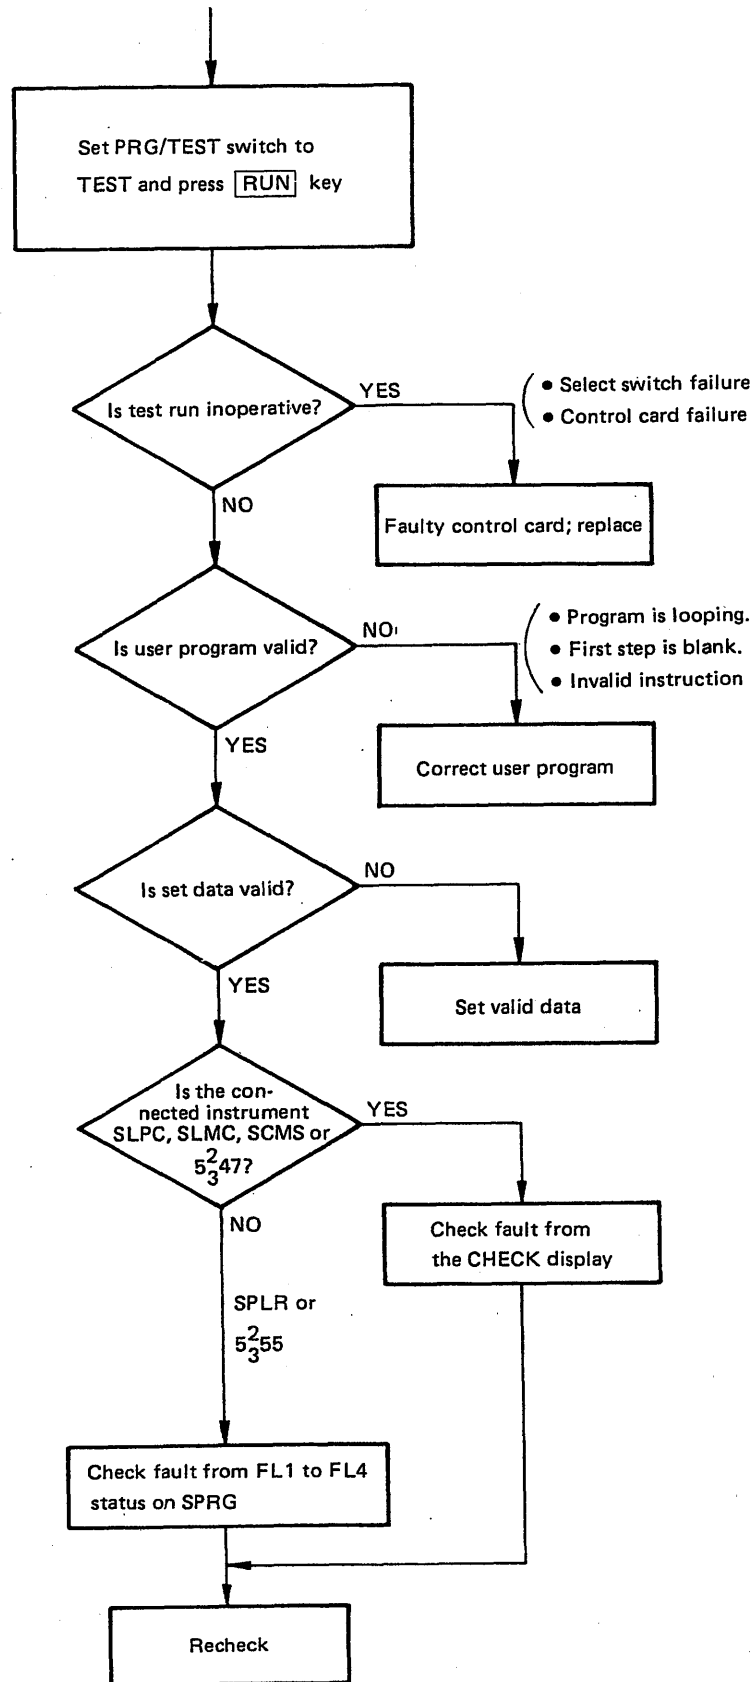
Set PRG/TEST switch to TEST and press RUN key

Is test run inoperative?

YES

• Select switch failure
• Control card failure

Faulty control card; replace

NO

Is user program valid?

NO

• Program is looping.
• First step is blank.
• Invalid instruction

Correct user program

YES

Is set data valid?

NO

Set valid data

YES

Is the connected instrument SLPC, SLMC, SCMS or $5^2_347$?

YES

Check fault from the CHECK display

NO

SPLR or $5^2_355$

Check fault from FL1 to FL4 status on SPRG

Recheck